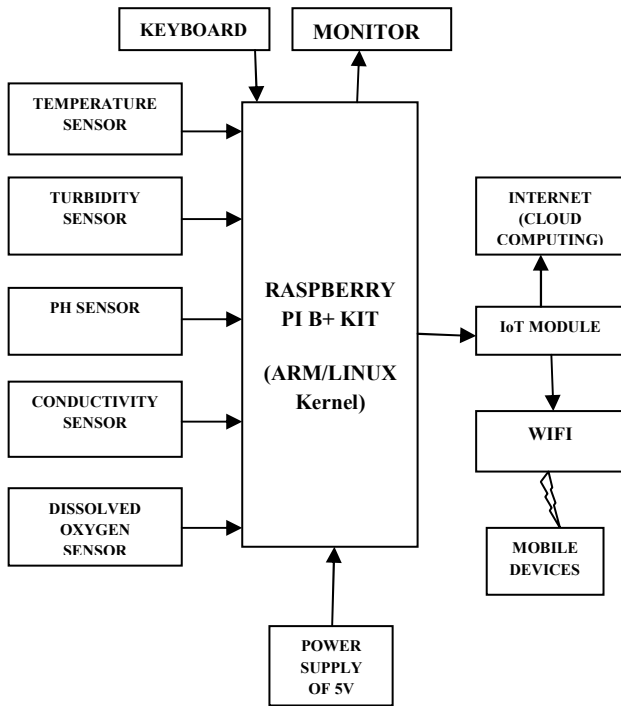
KEYBOARD

MONITOR

TEMPERATURE SENSOR

TURBIDITY SENSOR

PH SENSOR

CONDUCTIVITY SENSOR

DISSOLVED OXYGEN SENSOR

RASPBERRY PI B+ KIT

(ARM/LINUX Kernel)

INTERNET (CLOUD COMPUTING)

IoT MODULE

WIFI

MOBILE DEVICES

POWER SUPPLY OF 5V